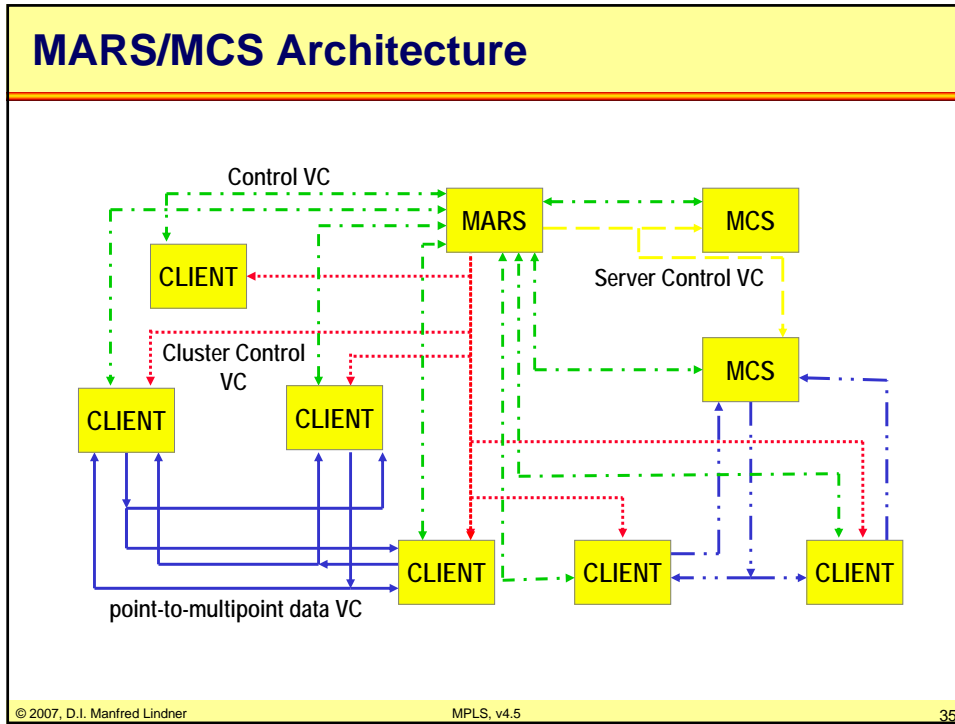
MARS/MCS Architecture

Control VC

MARS

MCS

CLIENT

Server Control VC

Cluster Control VC

MCS

CLIENT

CLIENT

CLIENT

CLIENT

CLIENT

point-to-multipoint data VC

© 2007, D.I. Manfred Lindner

MPLS, v4.5

35